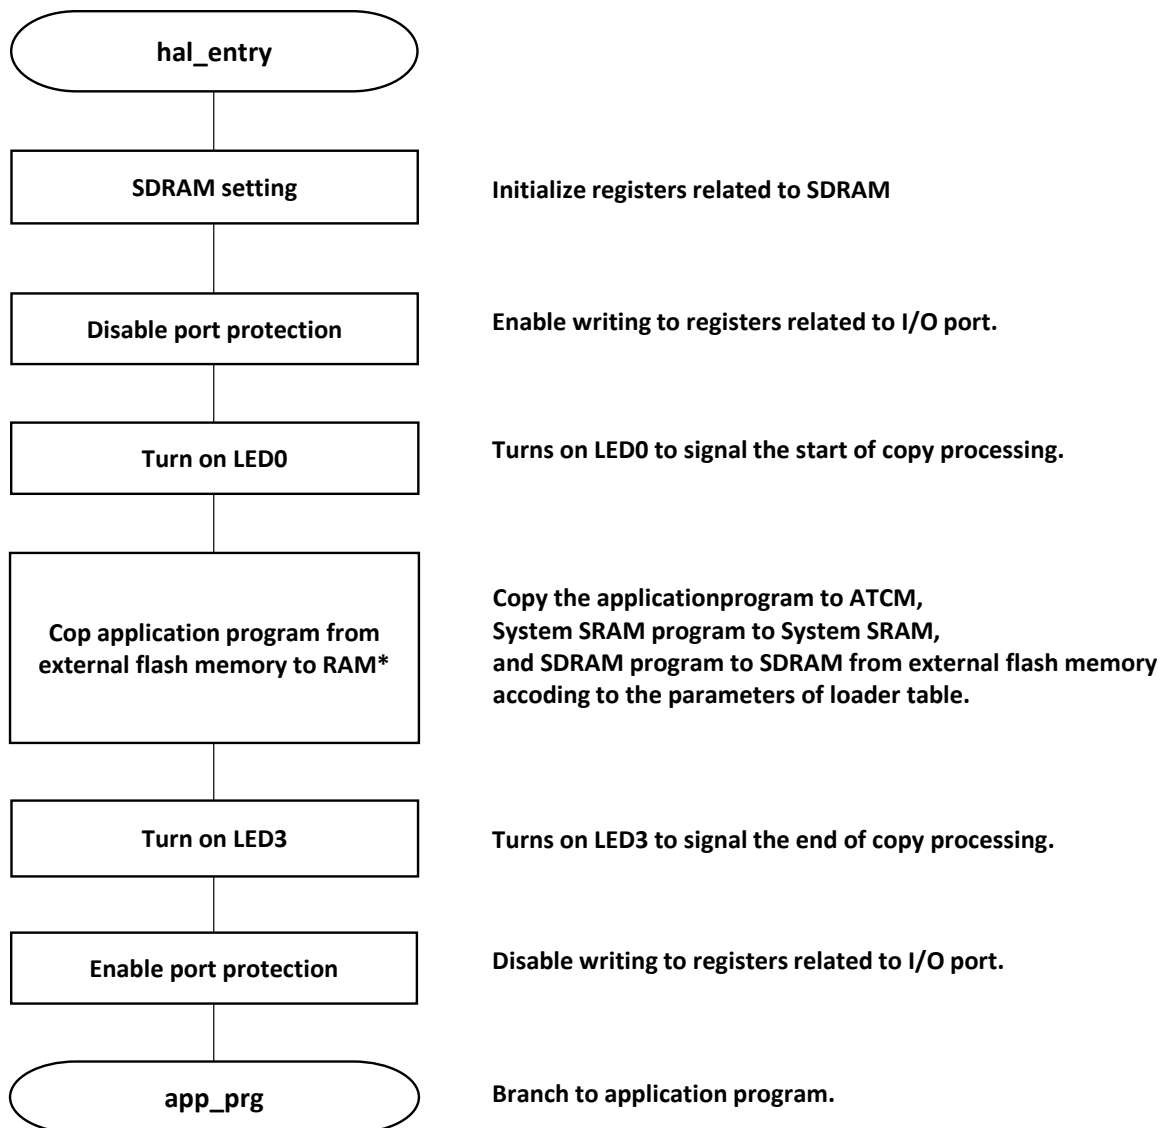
hal_entry

SDRAM setting

Initialize registers related to SDRAM

Disable port protection

Enable writing to registers related to I/O port.

Turn on LED0

Turns on LED0 to signal the start of copy processing.

Cop application program from external flash memory to RAM*

Copy the applicationprogram to ATCM,
System SRAM program to System SRAM,
and SDRAM program to SDRAM from external flash memory
accoding to the parameters of loader table.

Turn on LED3

Turns on LED3 to signal the end of copy processing.

Enable port protection

Disable writing to registers related to I/O port.

app_prg

Branch to application program.